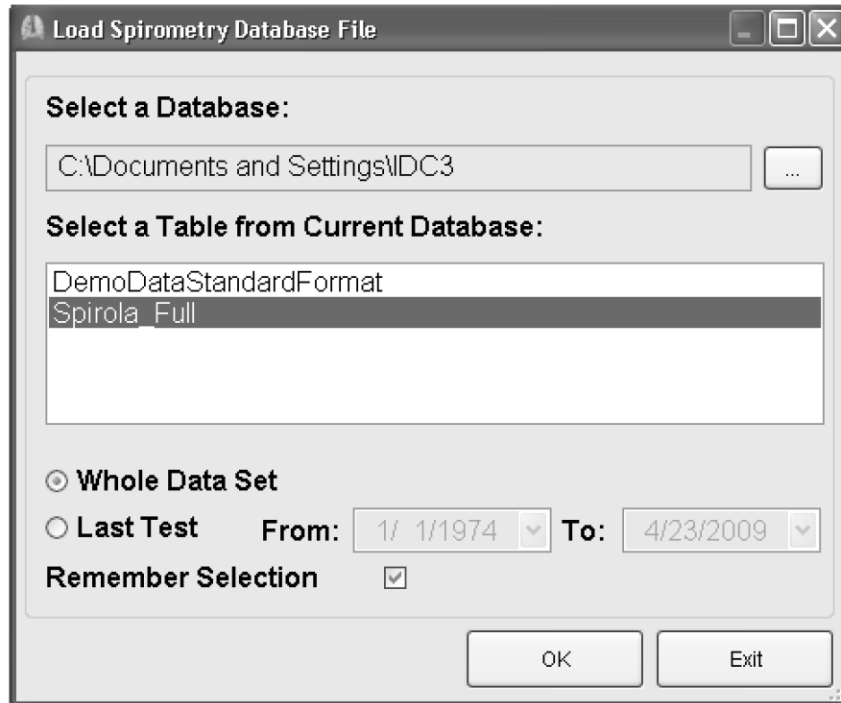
Load Spirometry Database File

Select a Database:

C:\Documents and Settings\IDC3

...

Select a Table from Current Database:

DemoDataStandardFormat
Spirola_Full

Whole Data Set
Last Test From: 1/ 1/1974 To: 4/23/2009
Remember Selection

OK
Exit